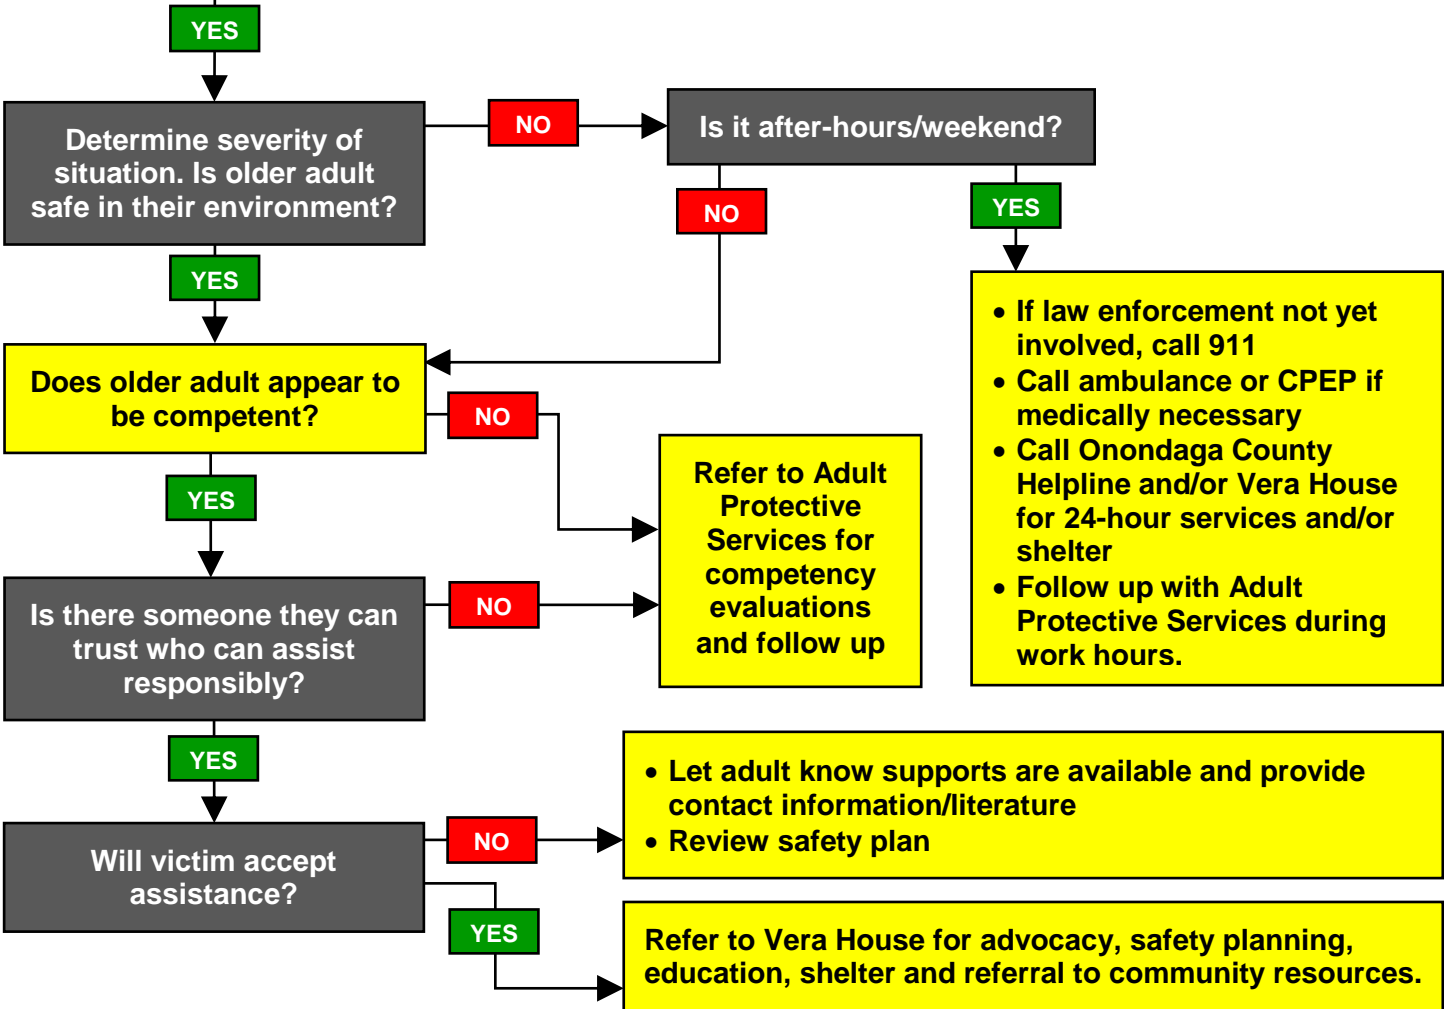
YES

Determine severity of situation. Is older adult safe in their environment?

NO

Is it after-hours/weekend?

NO

YES

• If law enforcement not yet involved, call 911
• Call ambulance or CPEP if medically necessary
• Call Onondaga County Helpline and/or Vera House for 24-hour services and/or shelter
• Follow up with Adult Protective Services during work hours.

YES

Does older adult appear to be competent?

NO

Refer to Adult Protective Services for competency evaluations and follow up

YES

Is there someone they can trust who can assist responsibly?

NO

YES

• Let adult know supports are available and provide contact information/literature
• Review safety plan

Will victim accept assistance?

NO

YES

Refer to Vera House for advocacy, safety planning, education, shelter and referral to community resources.